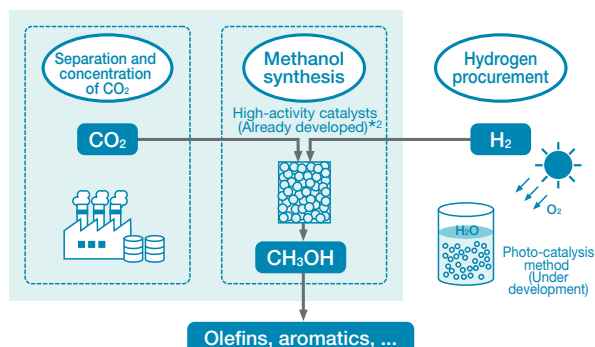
Separation and concentration of $CO_2$

Methanol synthesis

Hydrogen procurement

High-activity catalysts (Already developed)*2

$CO_2$

$H_2$

$O_2$

$H_2O$

$CH_3OH$

Photo-catalysis method (Under development)

Olefins, aromatics, ...